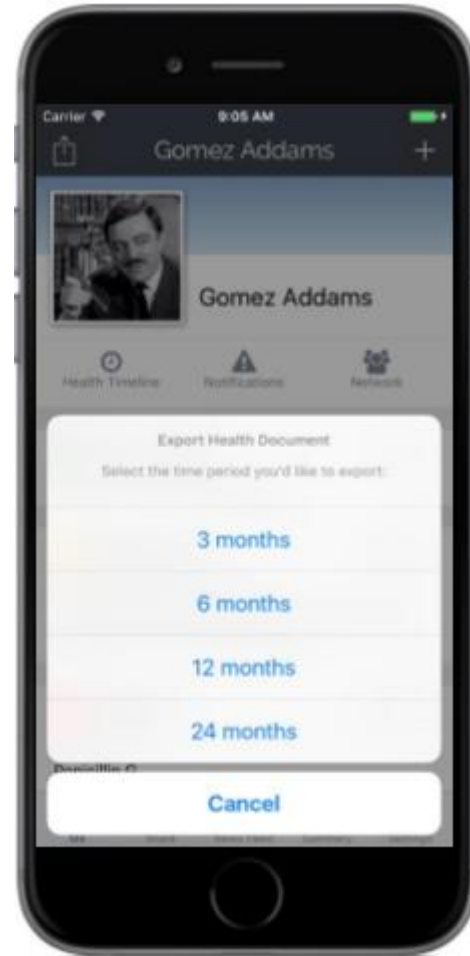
Carrier
9:05 AM
Gomez Addams
+
Gomez Addams
Health Timeline
Notifications
Network
Export Health Document
Select the time period you'd like to export:
3 months
6 months
12 months
24 months
Penicillin G
Cancel
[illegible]